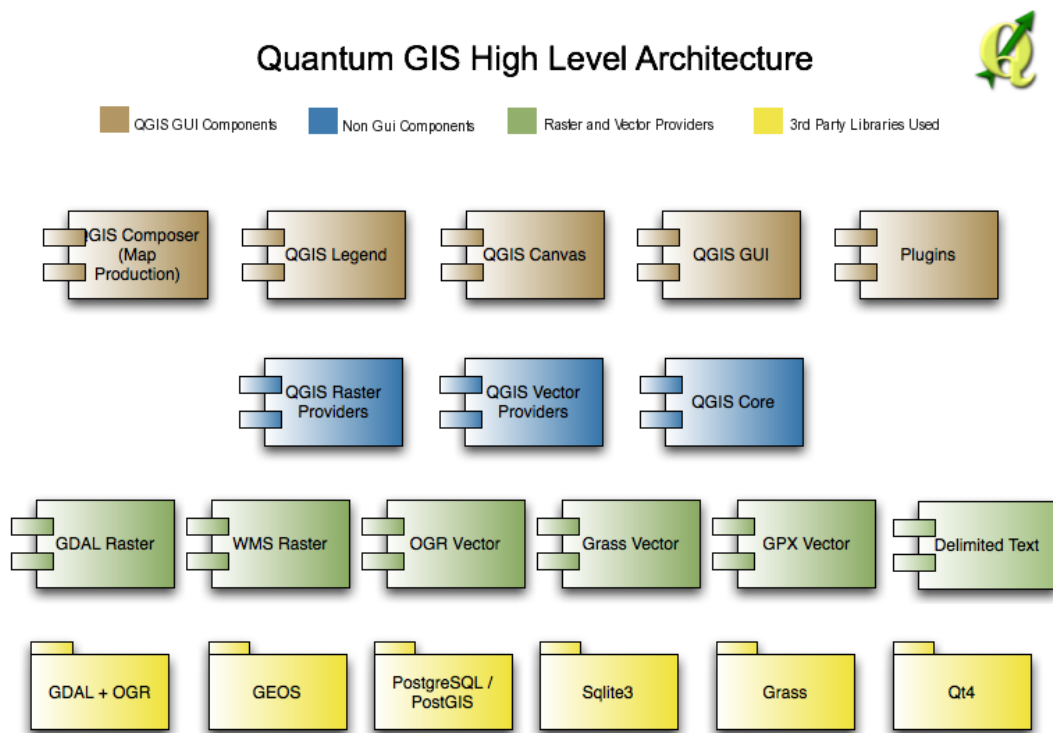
Quantum GIS High Level Architecture

QGIS GUI Components
Non Gui Components
Raster and Vector Providers
3rd Party Libraries Used

QGIS Composer (Map Production)
QGIS Legend
QGIS Canvas
QGIS GUI
Plugins

QGIS Raster Providers
QGIS Vector Providers
QGIS Core

GDAL Raster
WMS Raster
OGR Vector
Grass Vector
GPX Vector
Delimited Text

GDAL + OGR
GEOS
PostgreSQL / PostGIS
Sqlite3
Grass
Qt4